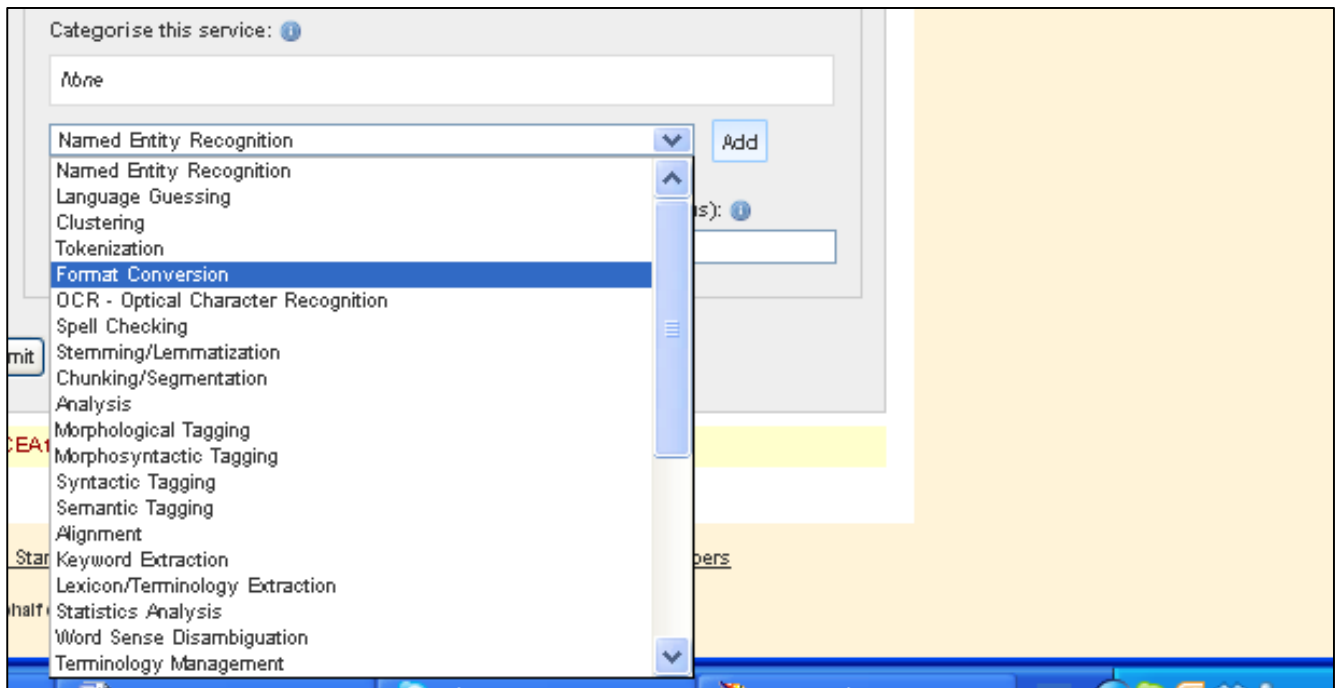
Categorise this service:

None

Named Entity Recognition

Add

Named Entity Recognition
Language Guessing
Clustering
Tokenization
Format Conversion
OCR - Optical Character Recognition
Spell Checking
Stemming/Lemmatization
Chunking/Segmentation
Analysis
Morphological Tagging
Morphosyntactic Tagging
Syntactic Tagging
Semantic Tagging
Alignment
Keyword Extraction
Lexicon/Terminology Extraction
Statistics Analysis
Word Sense Disambiguation
Terminology Management

s):

mit

CEA

Sta

bers

half